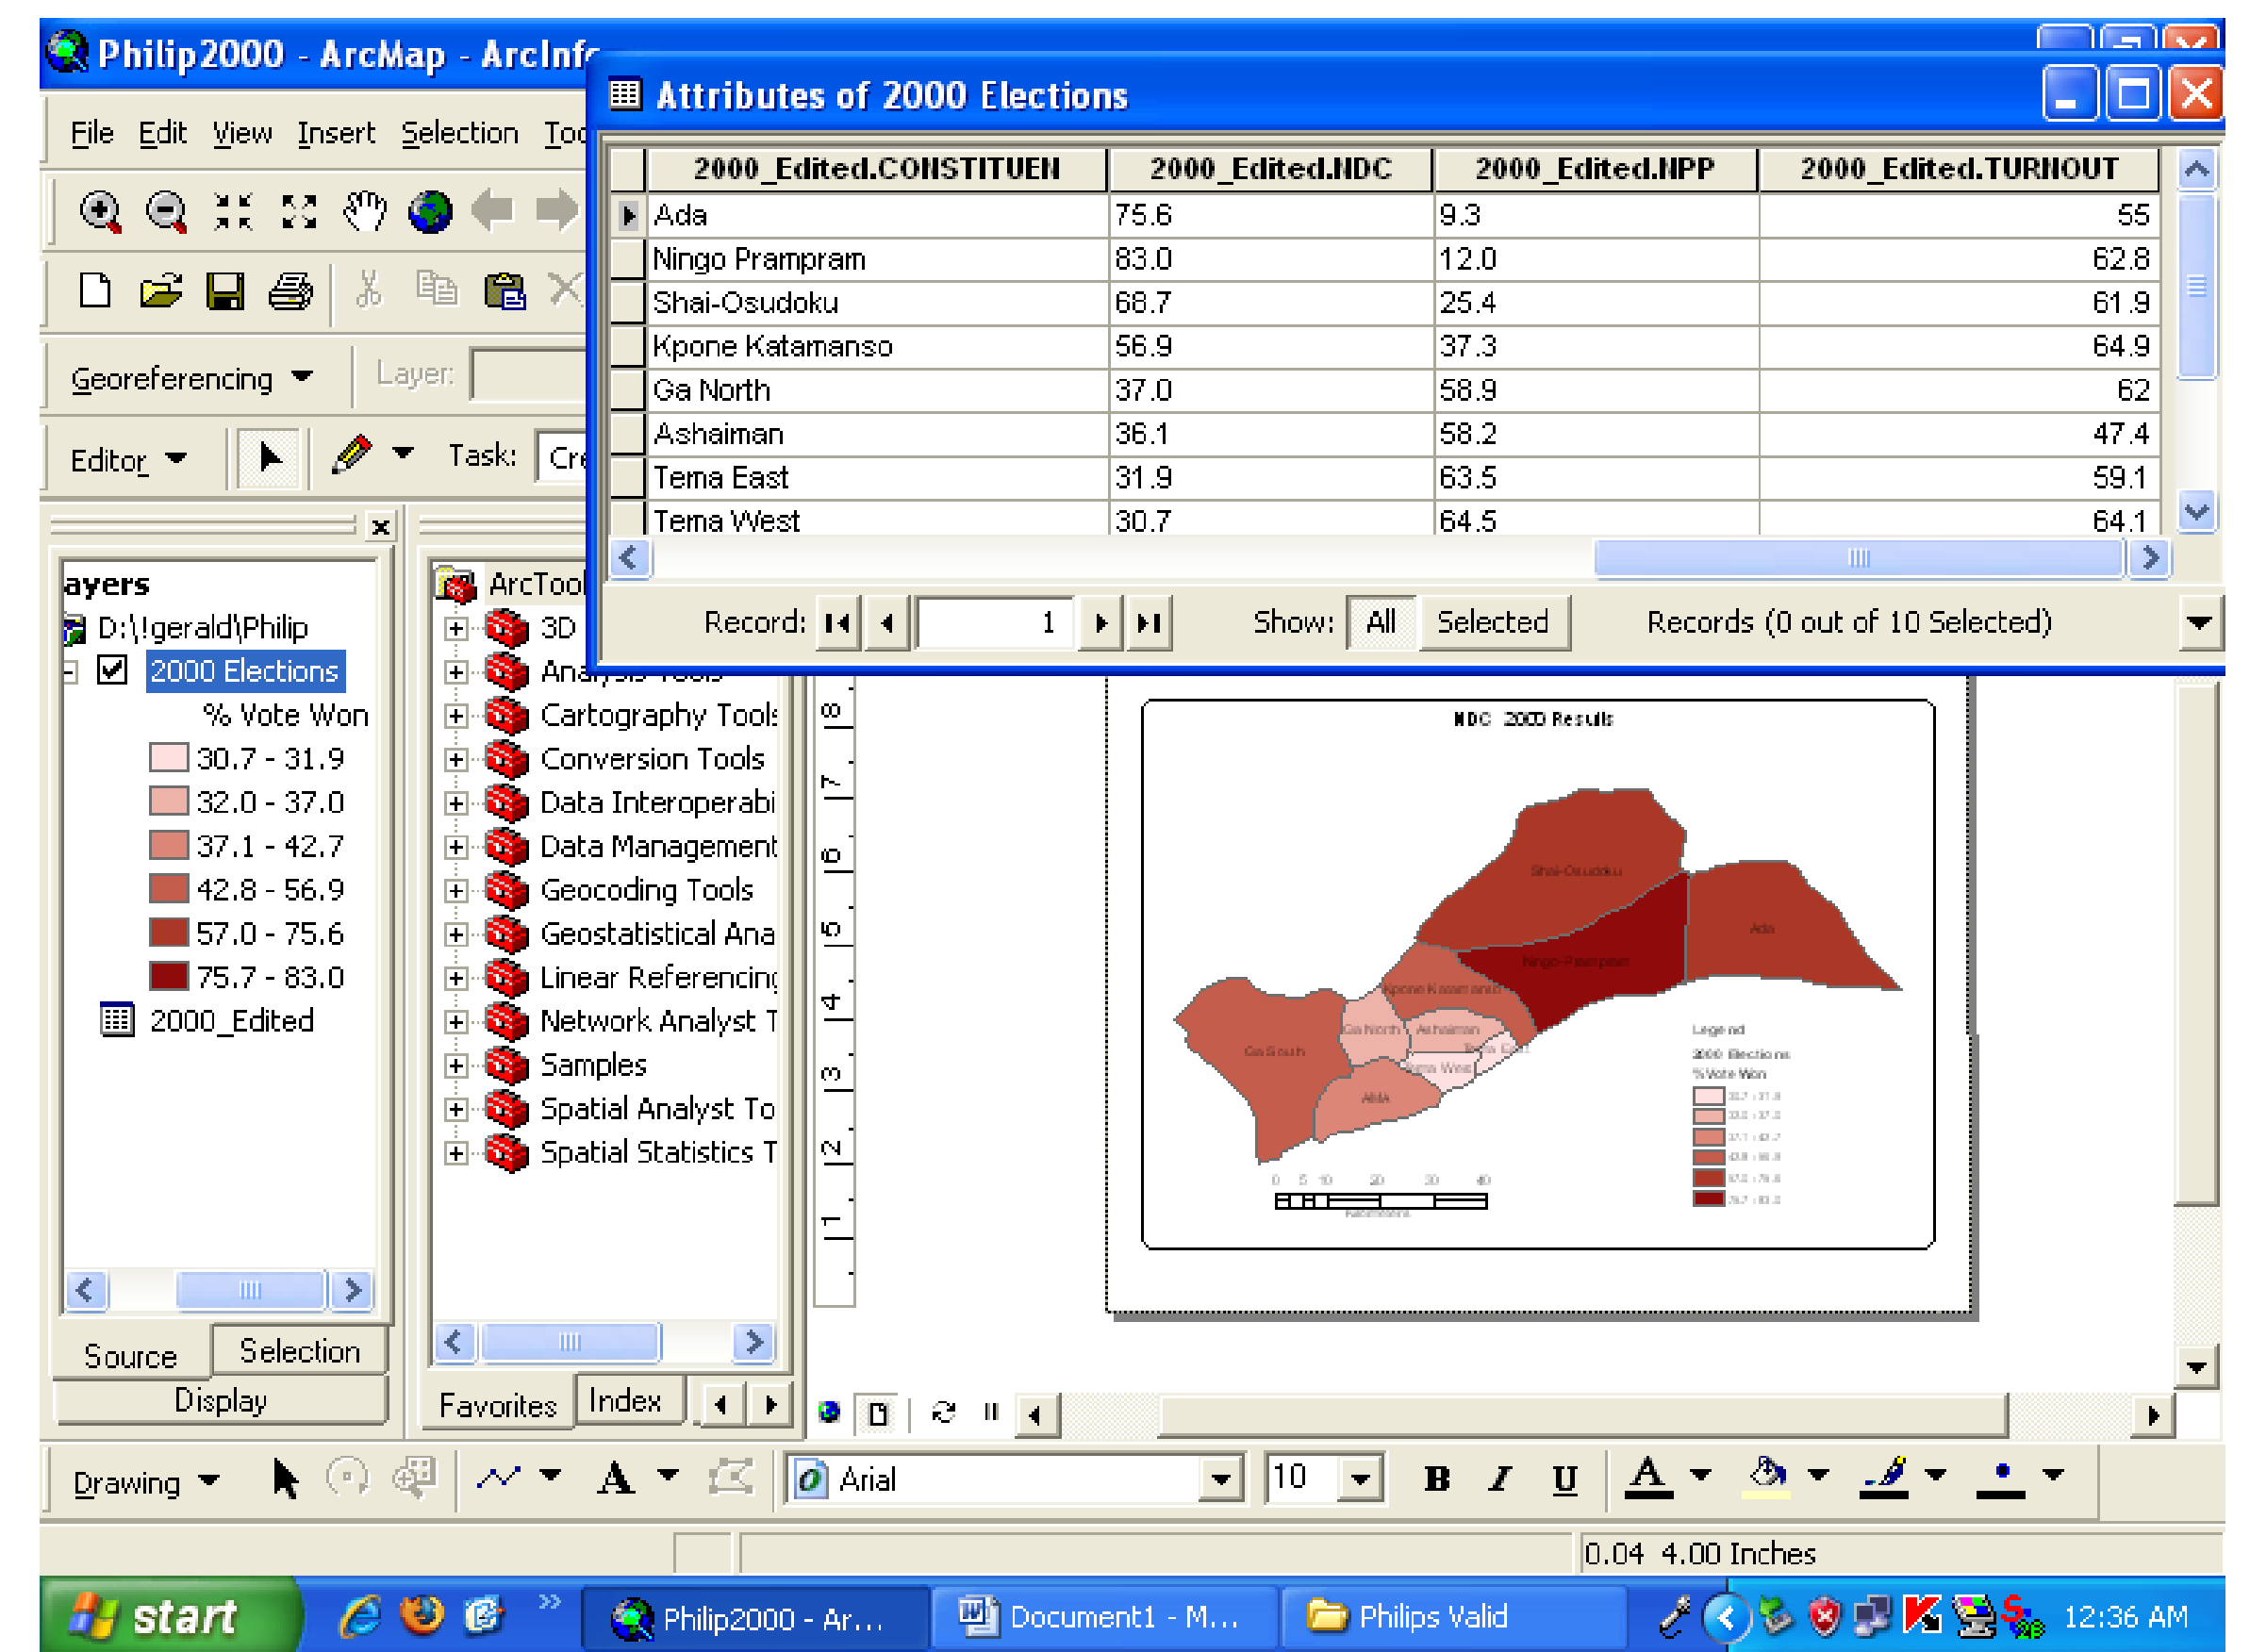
Philip2000 - ArcMap - ArcInfo

File Edit View Insert Selection Too

Georeferencing

Layer:

Editor

Task: Cre

Attributes of 2000 Elections

| | 2000_Edited.CONSTITUEN | 2000_Edited.NDC | 2000_Edited.NPP | 2000_Edited.TURNOUT |
|---|---|---|---|---|
| | Ada | 75.6 | 9.3 | 55 |
| | Ningo Prampram | 83.0 | 12.0 | 62.8 |
| | Shai-Osudoku | 68.7 | 25.4 | 61.9 |
| | Kpone Katamanso | 56.9 | 37.3 | 64.9 |
| | Ga North | 37.0 | 58.9 | 62 |
| | Ashaiman | 36.1 | 58.2 | 47.4 |
| | Tema East | 31.9 | 63.5 | 59.1 |
| | Tema West | 30.7 | 64.5 | 64.1 |

Record: 1 Show: All Selected Records (0 out of 10 Selected)

ayers
D:\!gerald\Philip
2000 Elections
% Vote Won
30.7 - 31.9
32.0 - 37.0
37.1 - 42.7
42.8 - 56.9
57.0 - 75.6
75.7 - 83.0
2000_Edited

ArcToo
3D
Analysis Tools
Cartography Tools
Conversion Tools
Data Interoperabi
Data Management
Geocoding Tools
Geostatistical Ana
Linear Referencing
Network Analyst T
Samples
Spatial Analyst To
Spatial Statistics T

Source Selection
Display

Favorites Index

NDC 2000 Results

Shai-Osudoku
Ada
Ningo-Prampram
Kpone Katamanso
Ga North
Ashaiman
Ga South
Tema East
Tema West
AMA

Legend
2000 Elections
% Vote Won

0 5 10 20 30 40
Kilometers

8 7 6 5 4 3 2 1

Drawing

Arial 10 B I U

0.04 4.00 Inches

start Philip2000 - Ar... Document1 - M... Philips Valid 12:36 AM